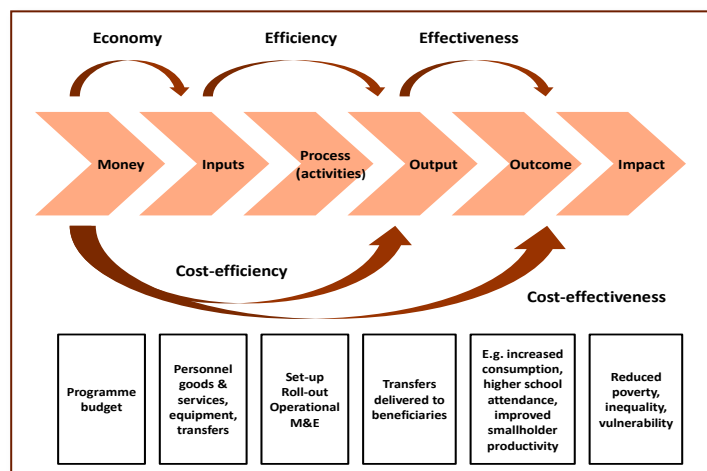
Economy

Efficiency

Effectiveness

Money

Inputs

Process (activities)

Output

Outcome

Impact

Cost-efficiency

Cost-effectiveness

Programme budget

Personnel goods & services, equipment, transfers

Set-up Roll-out Operational M&E

Transfers delivered to beneficiaries

E.g. increased consumption, higher school attendance, improved smallholder productivity

Reduced poverty, inequality, vulnerability